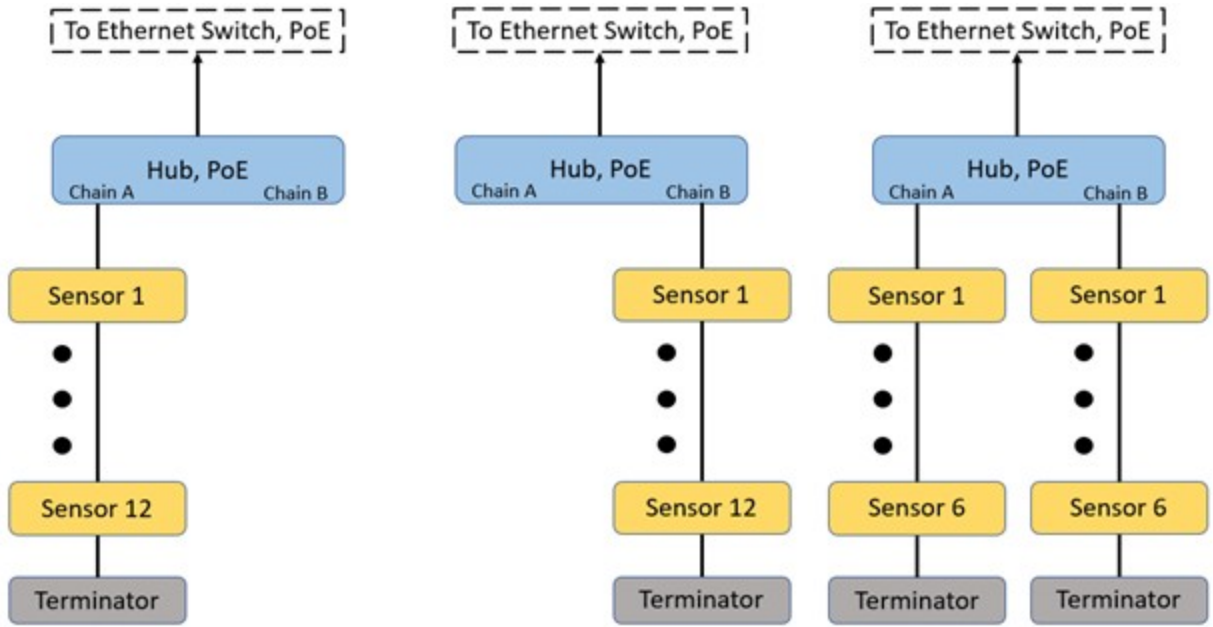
To Ethernet Switch, PoE

Hub, PoE
Chain A
Chain B

Sensor 1

Sensor 12

Terminator

To Ethernet Switch, PoE

Hub, PoE
Chain A
Chain B

Sensor 1

Sensor 12

Terminator

To Ethernet Switch, PoE

Hub, PoE
Chain A
Chain B

Sensor 1

Sensor 6

Terminator

Sensor 1

Sensor 6

Terminator